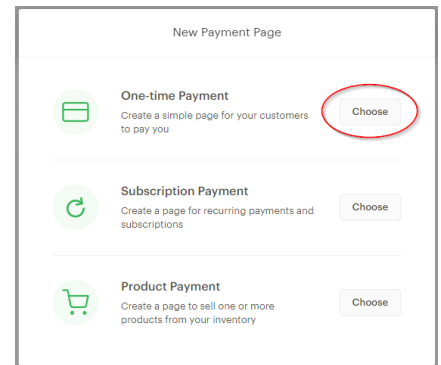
New Payment Page

One-time Payment
Create a simple page for your customers to pay you
Choose

Subscription Payment
Create a page for recurring payments and subscriptions
Choose

Product Payment
Create a page to sell one or more products from your inventory
Choose